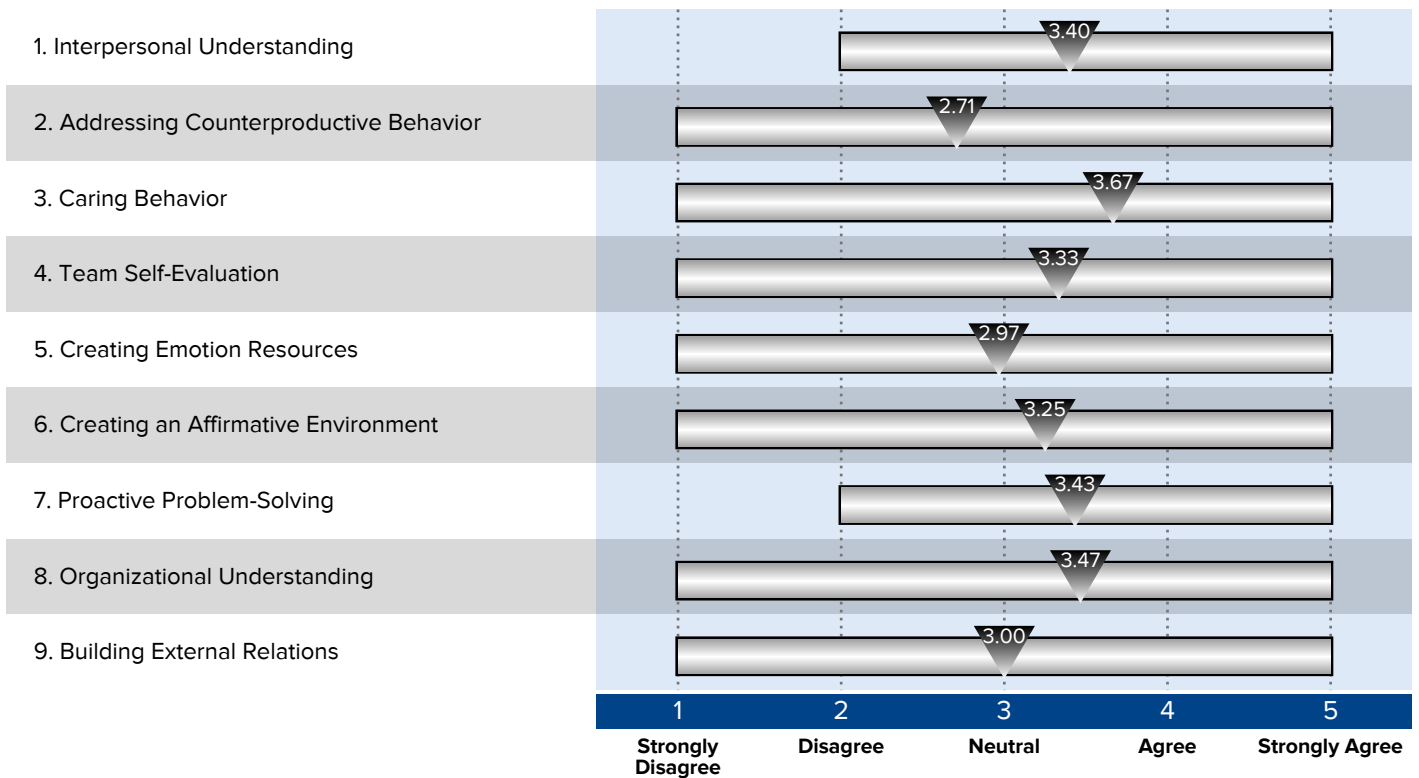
1. Interpersonal Understanding
3.40

2. Addressing Counterproductive Behavior
2.71

3. Caring Behavior
3.67

4. Team Self-Evaluation
3.33

5. Creating Emotion Resources
2.97

6. Creating an Affirmative Environment
3.25

7. Proactive Problem-Solving
3.43

8. Organizational Understanding
3.47

9. Building External Relations
3.00

1 2 3 4 5

Strongly Disagree
Disagree
Neutral
Agree
Strongly Agree